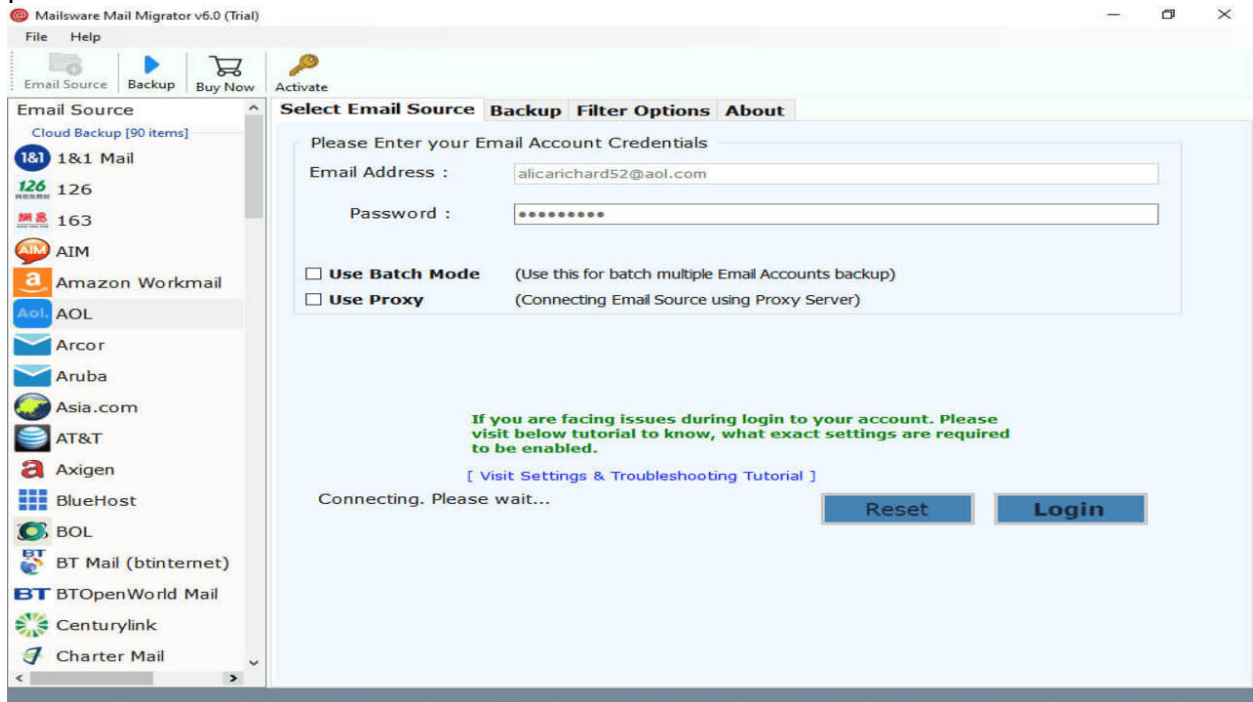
Mailsware Mail Migrator v6.0 (Trial)

File Help

Email Source Backup Buy Now Activate

Email Source

Cloud Backup [90 items]

1&1 1&1 Mail
126 126
163
AIM AIM
a Amazon Workmail
Aol. AOL
Arcor
Aruba
Asia.com
AT&T
a Axigen
BlueHost
BOL
BT BT Mail (btinternet)
BT BTOpenWorld Mail
Centurylink
Charter Mail

Select Email Source | Backup | Filter Options | About

Please Enter your Email Account Credentials

Email Address : alicarichard52@aol.com

Password : •••••••••

☐ Use Batch Mode (Use this for batch multiple Email Accounts backup)

☐ Use Proxy (Connecting Email Source using Proxy Server)

If you are facing issues during login to your account. Please visit below tutorial to know, what exact settings are required to be enabled.

[ Visit Settings & Troubleshooting Tutorial ]

Connecting. Please wait...

Reset Login